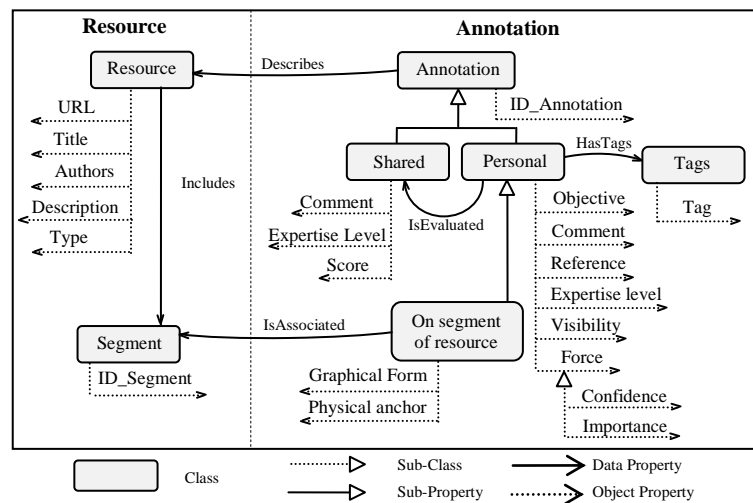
Resource

Annotation

Resource

Describes

Annotation

ID_Annotation

URL

Title

Authors

Description

Type

Includes

Shared

Personal

HasTags

Tags

Tag

Comment

Expertise Level

Score

IsEvaluated

Objective

Comment

Reference

Expertise level

Visibility

Force

Confidence

Importance

Segment

ID_Segment

IsAssociated

On segment of resource

Graphical Form

Physical anchor

Class

Sub-Class

Sub-Property

Data Property

Object Property